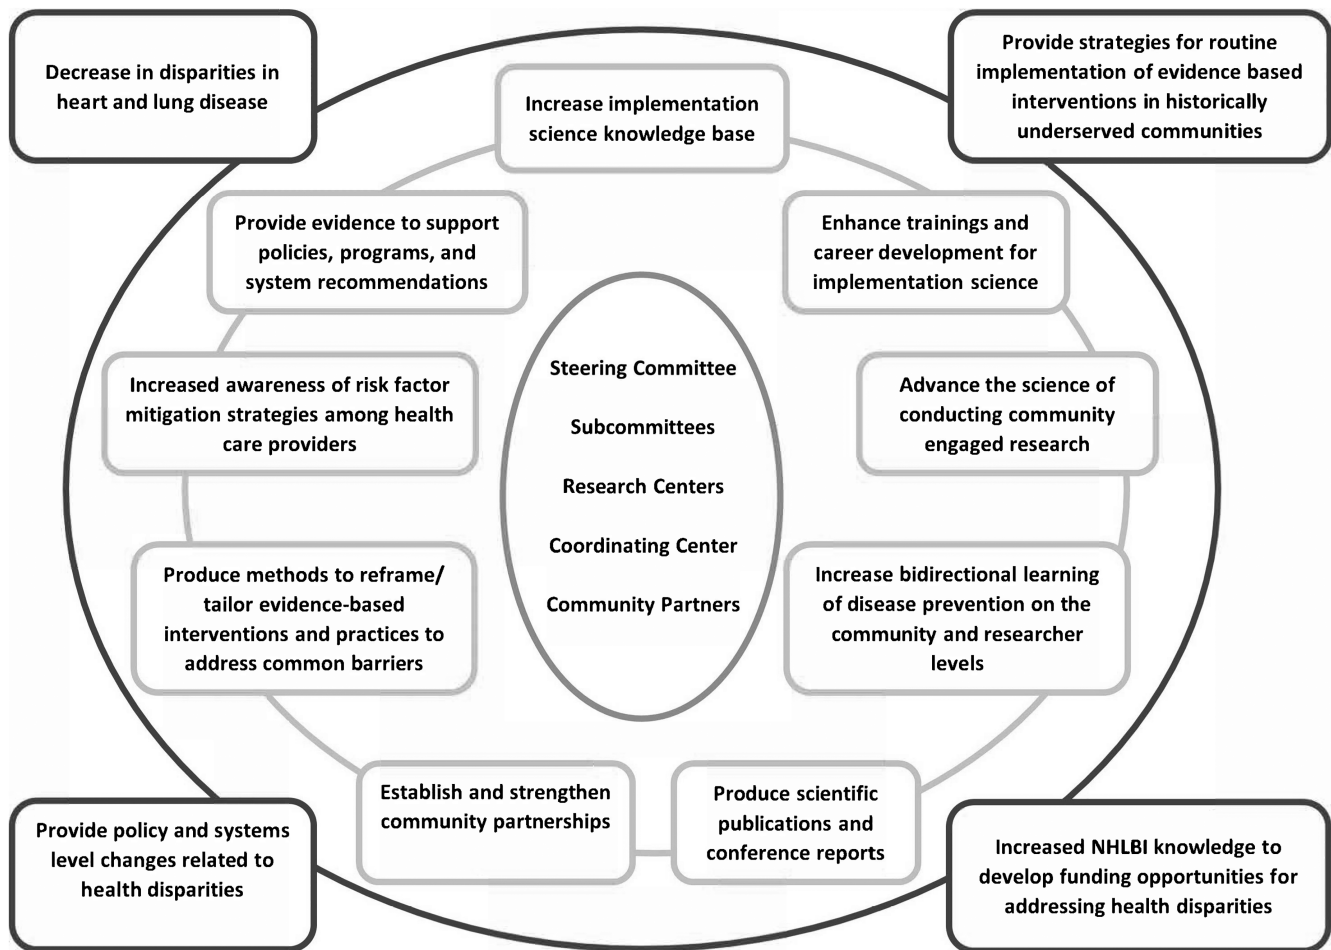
Decrease in disparities in heart and lung disease

Increase implementation science knowledge base

Provide strategies for routine implementation of evidence based interventions in historically underserved communities

Provide evidence to support policies, programs, and system recommendations

Enhance trainings and career development for implementation science

Increased awareness of risk factor mitigation strategies among health care providers

Steering Committee

Subcommittees

Research Centers

Coordinating Center

Community Partners

Advance the science of conducting community engaged research

Produce methods to reframe/ tailor evidence-based interventions and practices to address common barriers

Increase bidirectional learning of disease prevention on the community and researcher levels

Establish and strengthen community partnerships

Produce scientific publications and conference reports

Provide policy and systems level changes related to health disparities

Increased NHLBI knowledge to develop funding opportunities for addressing health disparities